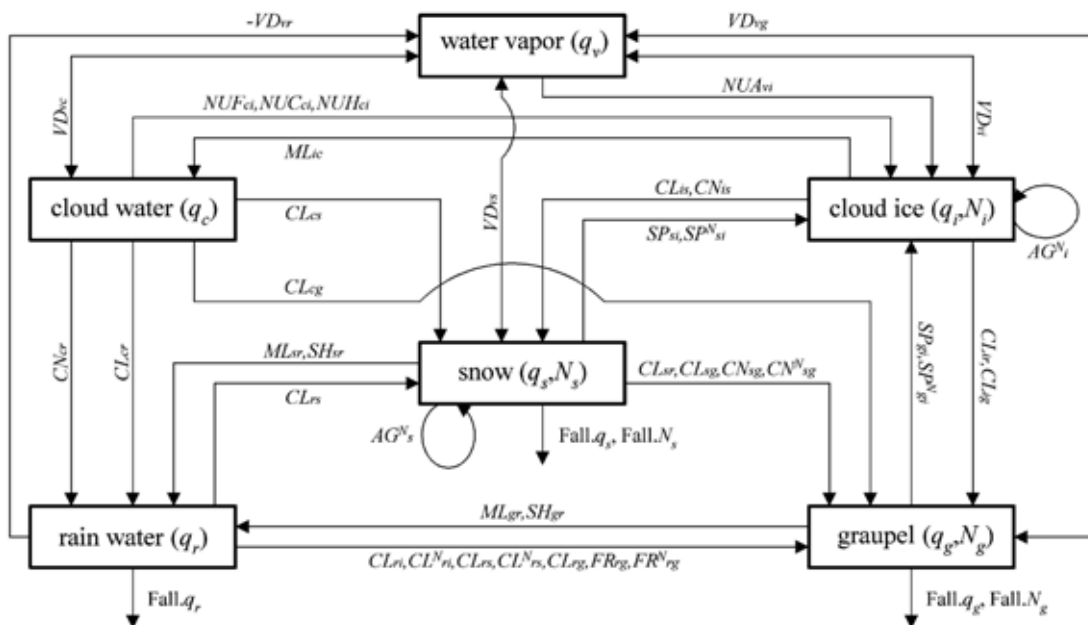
$-VD_{vr}$

water vapor ($q_v$)

$VD_{vg}$

$VD_{vc}$

$NUF_{ci}, NUC_{ci}, NUH_{ci}$

$NUA_{vi}$

$VD_{vi}$

$ML_{ic}$

cloud water ($q_c$)

$CL_{cs}$

$VD_{vs}$

$CL_{is}, CN_{is}$

cloud ice ($q_i$,$N_i$)

$SP_{si}, SP^N_{si}$

$AG^N_i$

$CL_{cg}$

$CN_{cr}$

$CL_{cr}$

$ML_{sr}, SH_{sr}$

snow ($q_s$,$N_s$)

$CL_{sr}, CL_{sg}, CN_{sg}, CN^N_{sg}$

$SP_{gi}, SP^N_{gi}$

$CL_{ir}, CL_{ig}$

$CL_{rs}$

$AG^N_s$

Fall.$q_s$, Fall.$N_s$

$ML_{gr}, SH_{gr}$

rain water ($q_r$)

graupel ($q_g$,$N_g$)

$CL_{ri}, CL^N_{ri}, CL_{rs}, CL^N_{rs}, CL_{rg}, FR_{rg}, FR^N_{rg}$

Fall.$q_r$

Fall.$q_g$, Fall.$N_g$